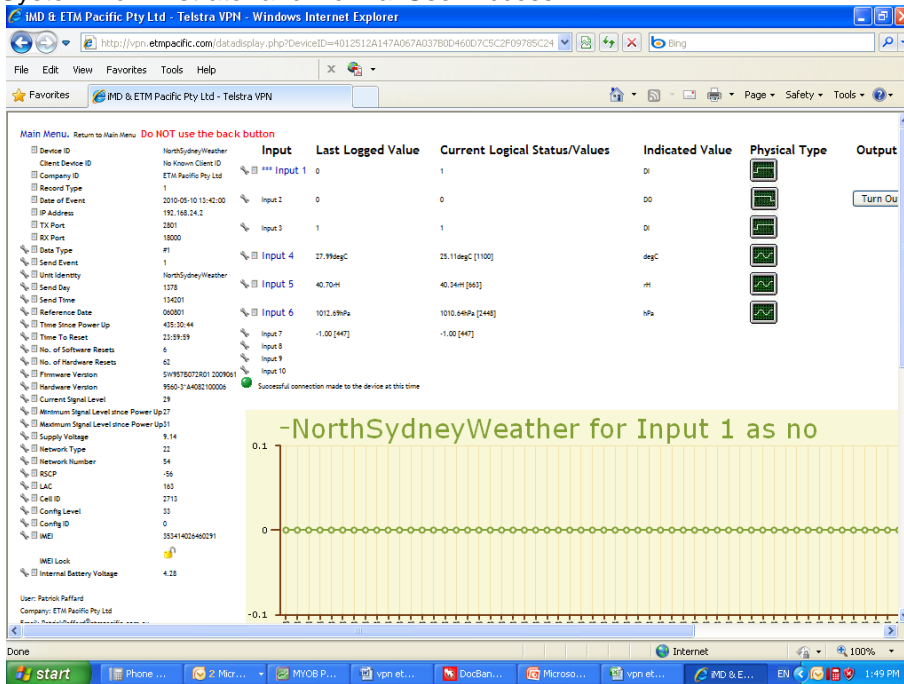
iMD & ETM Pacific Pty Ltd - Telstra VPN - Windows Internet Explorer

http://vpn.etmpacific.com/datadisplay.php?DeviceID=4012512A147A067A037B0D460D7C5C2F09785C24

Bing

File Edit View Favorites Tools Help

Favorites

iMD & ETM Pacific Pty Ltd - Telstra VPN

Page ▾ Safety ▾ Tools ▾

Main Menu. Return to Main Menu Do NOT use the back button

| | |
|---|---|
| Device ID | NorthSydneyWeather |
| Client Device ID | No Known Client ID |
| Company ID | ETM Pacific Pty Ltd |
| Record Type | 1 |
| Date of Event | 2010-05-10 13:42:00 |
| IP Address | 192.168.24.2 |
| TX Port | 2801 |
| RX Port | 18000 |
| Data Type | #1 |
| Send Event | 1 |
| Unit Identity | NorthSydneyWeather |
| Send Day | 1378 |
| Send Time | 134201 |
| Reference Date | 060801 |
| Time Since Power Up | 435:30:44 |
| Time To Reset | 23:59:59 |
| No. of Software Resets | 6 |
| No. of Hardware Resets | 62 |
| Firmware Version | SW957B072R01 2009061 |
| Hardware Version | 9560-3^A4082100006 |
| Current Signal Level | 29 |
| Minimum Signal Level since Power Up | 27 |
| Maximum Signal Level since Power Up | 31 |
| Supply Voltage | 9.14 |
| Network Type | 22 |
| Network Number | 54 |
| RSCP | -56 |
| LAC | 163 |
| Cell ID | 2713 |
| Config Level | 33 |
| Config ID | 0 |
| IMEI | 353414026460291 |
| IMEI Lock | |
| Internal Battery Voltage | 4.28 |

User: Patrick Paffard
Company: ETM Pacific Pty Ltd

| Input | Last Logged Value | Current Logical Status/Values | Indicated Value | Physical Type | Output |
|---|---|---|---|---|---|
| *** Input 1 | 0 | 1 | DI | | |
| Input 2 | 0 | 0 | DO | | Turn Ou |
| Input 3 | 1 | 1 | DI | | |
| Input 4 | 27.99degC | 25.11degC [1100] | degC | | |
| Input 5 | 40.70rH | 40.34rH [663] | rH | | |
| Input 6 | 1012.69hPa | 1010.64hPa [2448] | hPa | | |
| Input 7 | -1.00 [447] | -1.00 [447] | | | |
| Input 8 | | | | | |
| Input 9 | | | | | |
| Input 10 | | | | | |

Successful connection made to the device at this time

-NorthSydneyWeather for Input 1 as no

0.1
0
-0.1

Done | Internet | 100%

start | Phone ... | 2 Micr... | MYOB P... | vpn et... | DocBan... | Microso... | vpn et... | iMD & E... | EN | 1:49 PM